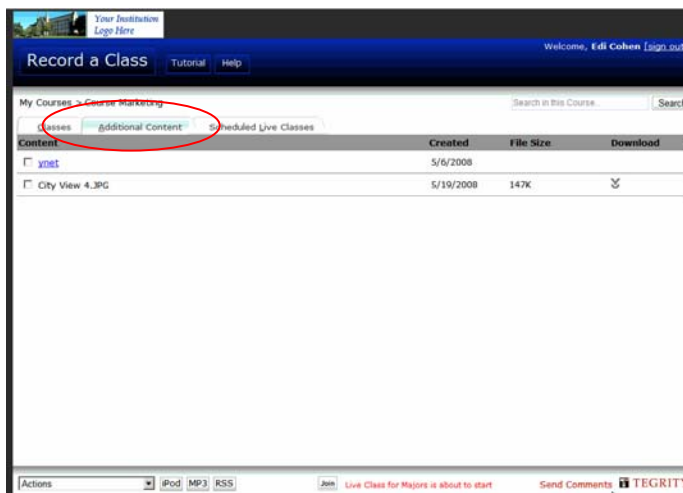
Your Institution Logo Here

Record a Class Tutorial Help

Welcome, Edi Cohen [sign out

My Courses > Course Marketing

Search in this Course... Search

Classes Additional Content Scheduled Live Classes

| Content | Created | File Size | Download |
|---|---|---|---|
| ☐ ynet | 5/6/2008 | | |
| ☐ City View 4.JPG | 5/19/2008 | 147K | ¥ |

Actions iPod MP3 RSS

Join Live Class for Majors is about to start

Send Comments TEGRITY